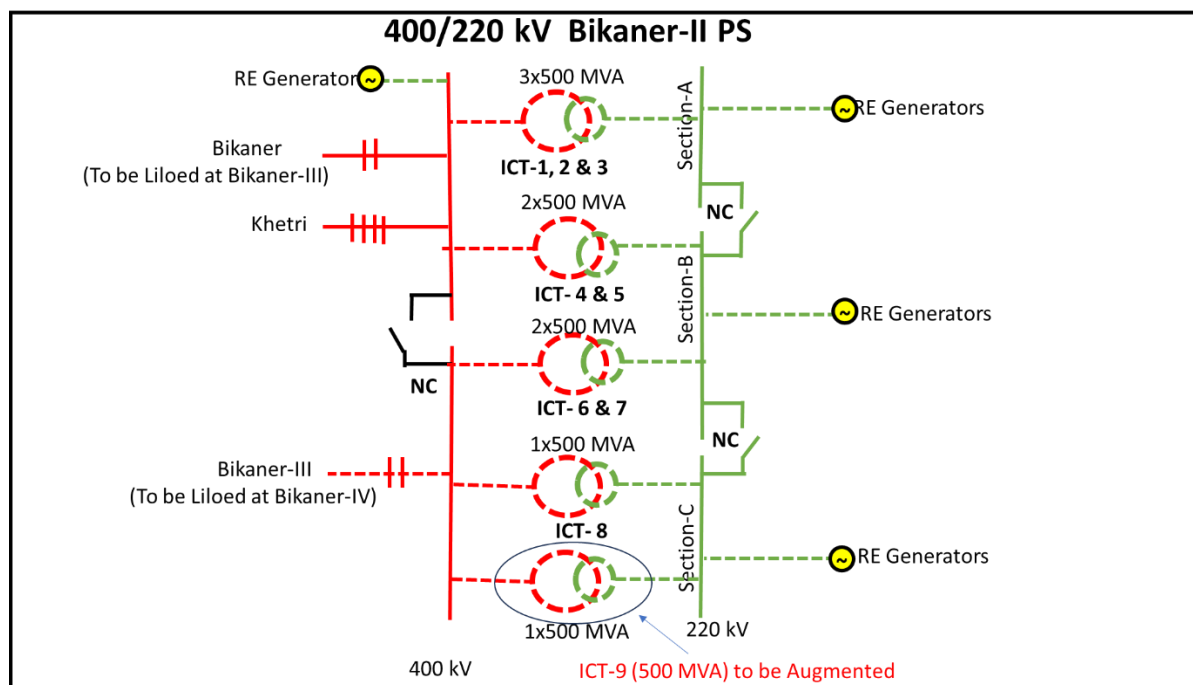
400/220 kV Bikaner-II PS

RE Generator

3x500 MVA

ICT-1, 2 & 3

Section-A

RE Generators

Bikaner
(To be Liloed at Bikaner-III)

2x500 MVA

NC

Khetri

ICT- 4 & 5

Section-B

RE Generators

2x500 MVA

NC

ICT- 6 & 7

NC

1x500 MVA

Bikaner-III
(To be Liloed at Bikaner-IV)

ICT- 8

Section-C

RE Generators

1x500 MVA

220 kV

400 kV

ICT-9 (500 MVA) to be Augmented